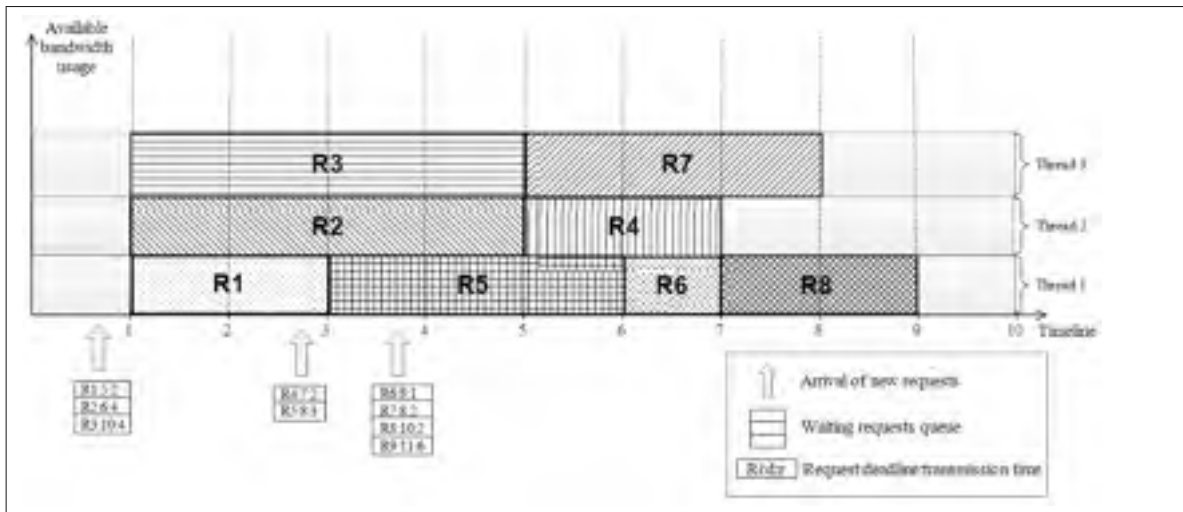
Available bandwidth usage

R3

R7

Thread 3

R2

R4

Thread 2

R1

R5

R6

R8

Thread 1

1 2 3 4 5 6 7 8 9 10 Timeline

R1 2 2
R2 6 4
R3 10 4

R4 7 2
R5 9 3

R6 8 1
R7 8 2
R8 10 2
R9 11 6

Arrival of new requests

Waiting requests queue

Ri dy Request deadline transmission time